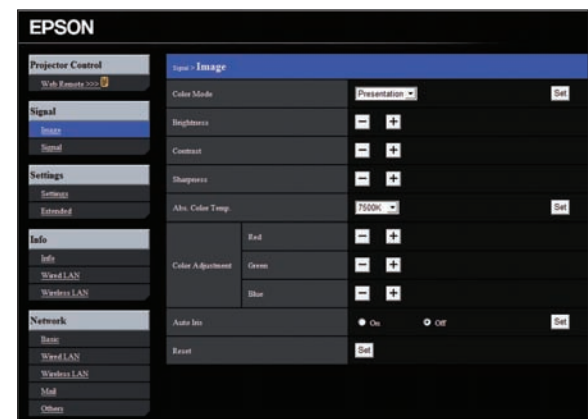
EPSON

Projector Control
Web Remote 2000

Signal
Image
Signal

Settings
Settings
Extended

Info
Info
Wired LAN
Wireless LAN

Network
Basic
Wired LAN
Wireless LAN
Mail
Others

Signal > Image

| | | |
|---|---|---|
| Color Mode | | Presentation Set |
| Brightness | | − + |
| Contrast | | − + |
| Sharpness | | − + |
| Abs. Color Temp. | | 7500K Set |
| Color Adjustment | Red | − + |
| | Green | − + |
| | Blue | − + |
| Auto Iris | | On Off Set |
| Reset | | Set |